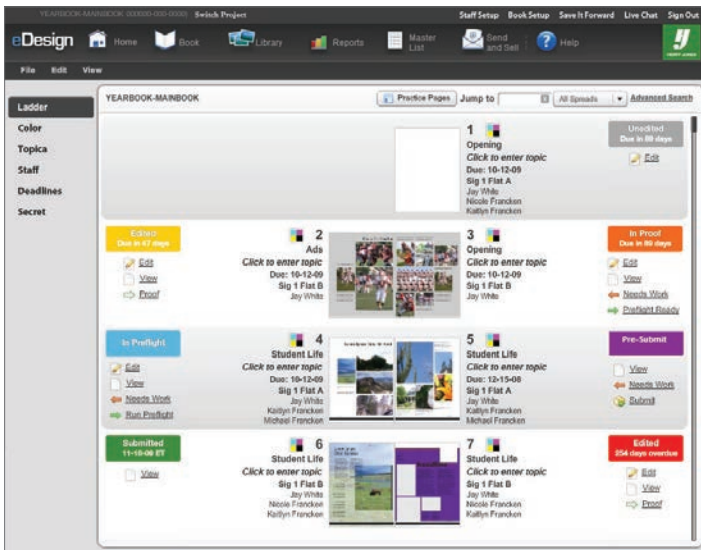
YEARBOOK-MAINBOOK 000000-000-0000 Switch Project
Staff Setup Book Setup Save It Forward Live Chat Sign Out

eDesign Home Book Library Reports Master List Send and Sell Help

File Edit View

Ladder
Color
Topics
Staff
Deadlines
Secret

YEARBOOK-MAINBOOK
Practice Pages Jump to All Spreads Advanced Search

1
Opening
Click to enter topic
Due: 10-12-09
Sig 1 Flat A
Jay White
Nicole Francken
Kaitlyn Francken

Unedited
Due in 89 days
Edit

Edited
Due in 67 days
Edit
View
Proof

2
Ads
Click to enter topic
Due: 10-12-09
Sig 1 Flat B
Jay White

3
Opening
Click to enter topic
Due: 10-12-09
Sig 1 Flat B
Jay White

In Proof
Due in 89 days
Edit
View
Needs Work
Preflight Ready

In Preflight
Edit
View
Needs Work
Run Preflight

4
Student Life
Click to enter topic
Due: 10-12-09
Sig 1 Flat A
Jay White
Kaitlyn Francken
Michael Francken

5
Student Life
Click to enter topic
Due: 12-15-08
Sig 1 Flat A
Jay White
Kaitlyn Francken
Michael Francken

Pre-Submit
View
Needs Work
Submit

Submitted
11-10-08 ET
View

6
Student Life
Click to enter topic
Sig 1 Flat B
Jay White
Nicole Francken
Kaitlyn Francken

7
Student Life
Click to enter topic
Sig 1 Flat B
Jay White
Nicole Francken
Kaitlyn Francken

Edited
354 days overdue
Edit
View
Proof